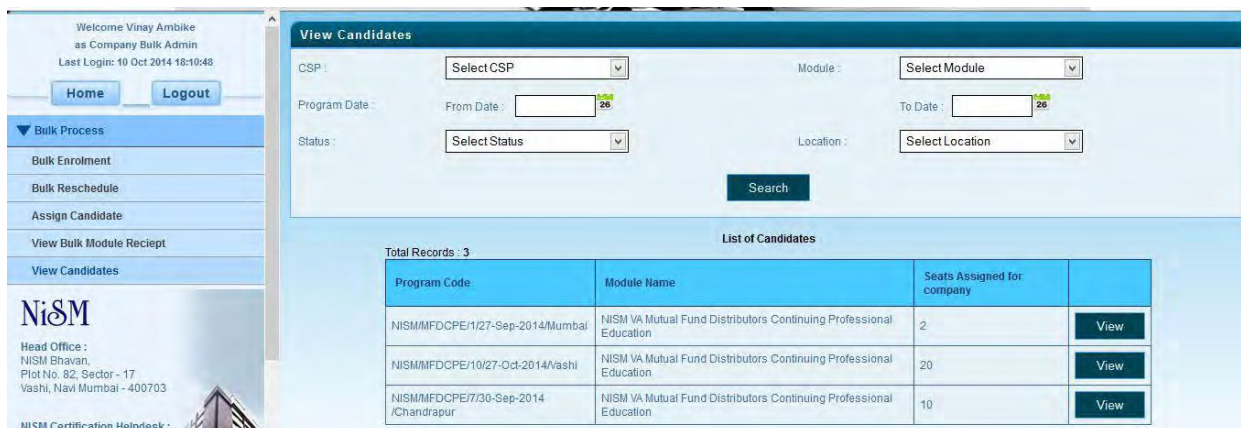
Welcome Vinay Ambike
as Company Bulk Admin
Last Login: 10 Oct 2014 18:10:48

Home Logout

Bulk Process

Bulk Enrolment

Bulk Reschedule

Assign Candidate

View Bulk Module Reciept

View Candidates

NiSM

Head Office :
NISM Bhavan,
Plot No. 82, Sector - 17
Vashi, Navi Mumbai - 400703

NISM Certification Helpdesk :

View Candidates

CSP : Select CSP

Module : Select Module

Program Date : From Date : 26

To Date : 26

Status : Select Status

Location : Select Location

Search

List of Candidates

Total Records : 3

| Program Code | Module Name | Seats Assigned for company | |
|---|---|---|---|
| NISM/MFDCPE/1/27-Sep-2014/Mumbai | NISM VA Mutual Fund Distributors Continuing Professional Education | 2 | View |
| NISM/MFDCPE/10/27-Oct-2014/Vashi | NISM VA Mutual Fund Distributors Continuing Professional Education | 20 | View |
| NISM/MFDCPE/7/30-Sep-2014 /Chandrapur | NISM VA Mutual Fund Distributors Continuing Professional Education | 10 | View |